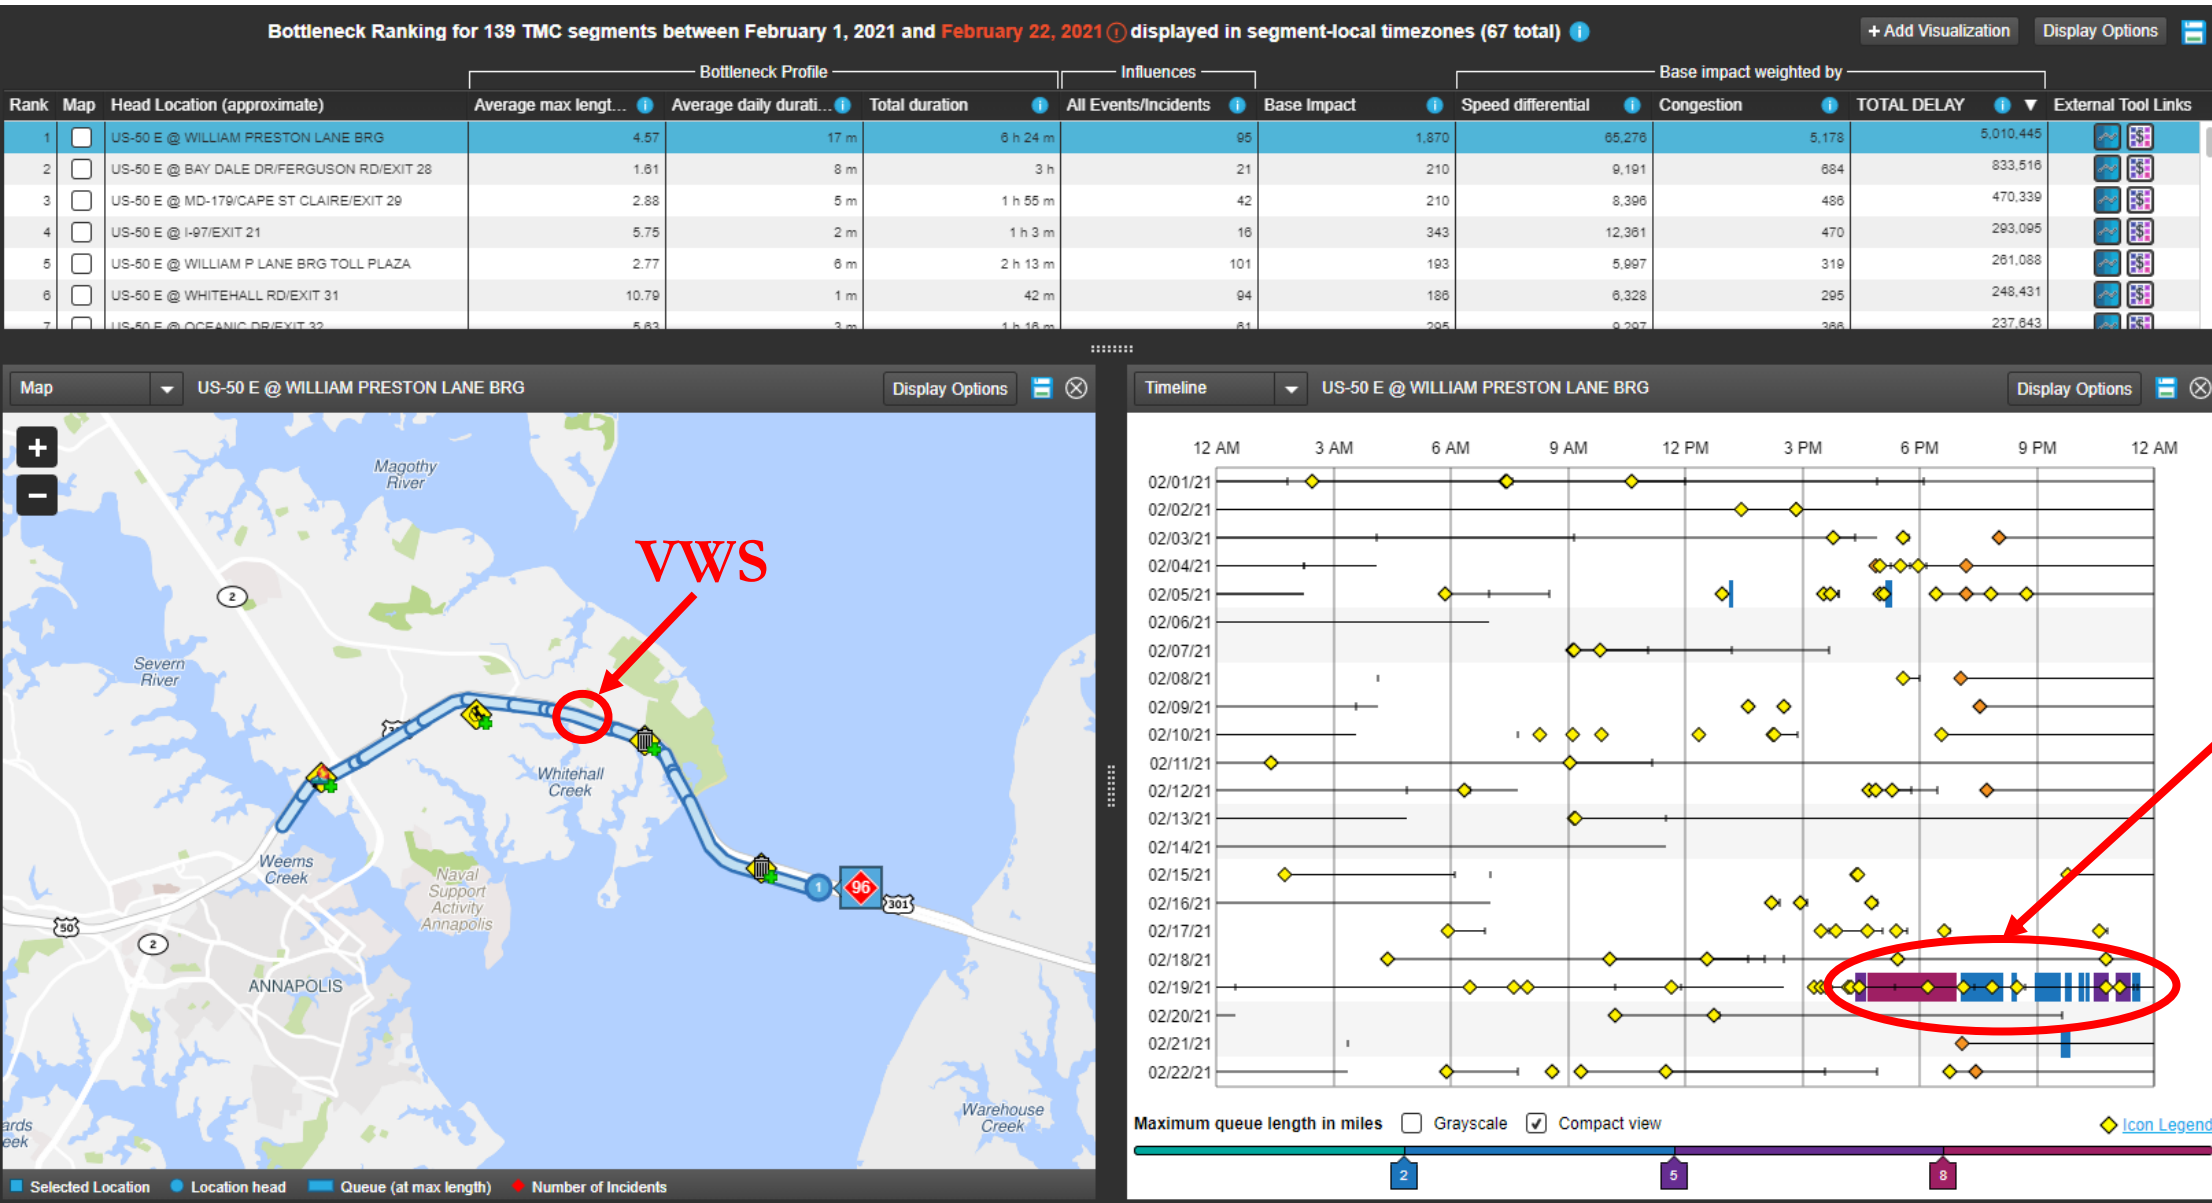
Bottleneck Ranking for 139 TMC segments between February 1, 2021 and February 22, 2021 displayed in segment-local timezones (67 total)

+ Add Visualization | Display Options

| Rank | Map | Head Location (approximate) | Average max lengt... | Average daily durati... | Total duration | All Events/Incidents | Base Impact | Speed differential | Congestion | TOTAL DELAY | External Tool Links |
|---|---|---|---|---|---|---|---|---|---|---|---|
| 1 | | US-50 E @ WILLIAM PRESTON LANE BRG | 4.57 | 17 m | 6 h 24 m | 95 | 1,870 | 65,276 | 5,178 | 5,010,445 | |
| 2 | | US-50 E @ BAY DALE DR/FERGUSON RD/EXIT 28 | 1.61 | 8 m | 3 h | 21 | 210 | 9,191 | 684 | 833,516 | |
| 3 | | US-50 E @ MD-179/CAPE ST CLAIRE/EXIT 29 | 2.88 | 5 m | 1 h 55 m | 42 | 210 | 8,396 | 486 | 470,339 | |
| 4 | | US-50 E @ I-97/EXIT 21 | 5.75 | 2 m | 1 h 3 m | 16 | 343 | 12,361 | 470 | 293,095 | |
| 5 | | US-50 E @ WILLIAM P LANE BRG TOLL PLAZA | 2.77 | 6 m | 2 h 13 m | 101 | 193 | 5,997 | 319 | 261,088 | |
| 6 | | US-50 E @ WHITEHALL RD/EXIT 31 | 10.79 | 1 m | 42 m | 94 | 186 | 6,328 | 295 | 248,431 | |
| 7 | | US-50 E @ OCEANIC DR/EXIT 32 | 5.63 | 3 m | 1 h 16 m | 61 | 295 | 9,297 | 366 | 237,643 | |

Bottleneck Profile | Influences | Base impact weighted by

Map | US-50 E @ WILLIAM PRESTON LANE BRG | Display Options

+
−

VWS

Magothy River
Severn River
Whitehall Creek
Weems Creek
Naval Support Activity Annapolis
ANNAPOLIS
Warehouse Creek
ards eek
2
2
50
301
1
96

Selected Location | Location head | Queue (at max length) | Number of Incidents

Timeline | US-50 E @ WILLIAM PRESTON LANE BRG | Display Options

12 AM | 3 AM | 6 AM | 9 AM | 12 PM | 3 PM | 6 PM | 9 PM | 12 AM

02/01/21
02/02/21
02/03/21
02/04/21
02/05/21
02/06/21
02/07/21
02/08/21
02/09/21
02/10/21
02/11/21
02/12/21
02/13/21
02/14/21
02/15/21
02/16/21
02/17/21
02/18/21
02/19/21
02/20/21
02/21/21
02/22/21

Maximum queue length in miles | Grayscale | Compact view | Icon Legend

2 | 5 | 8